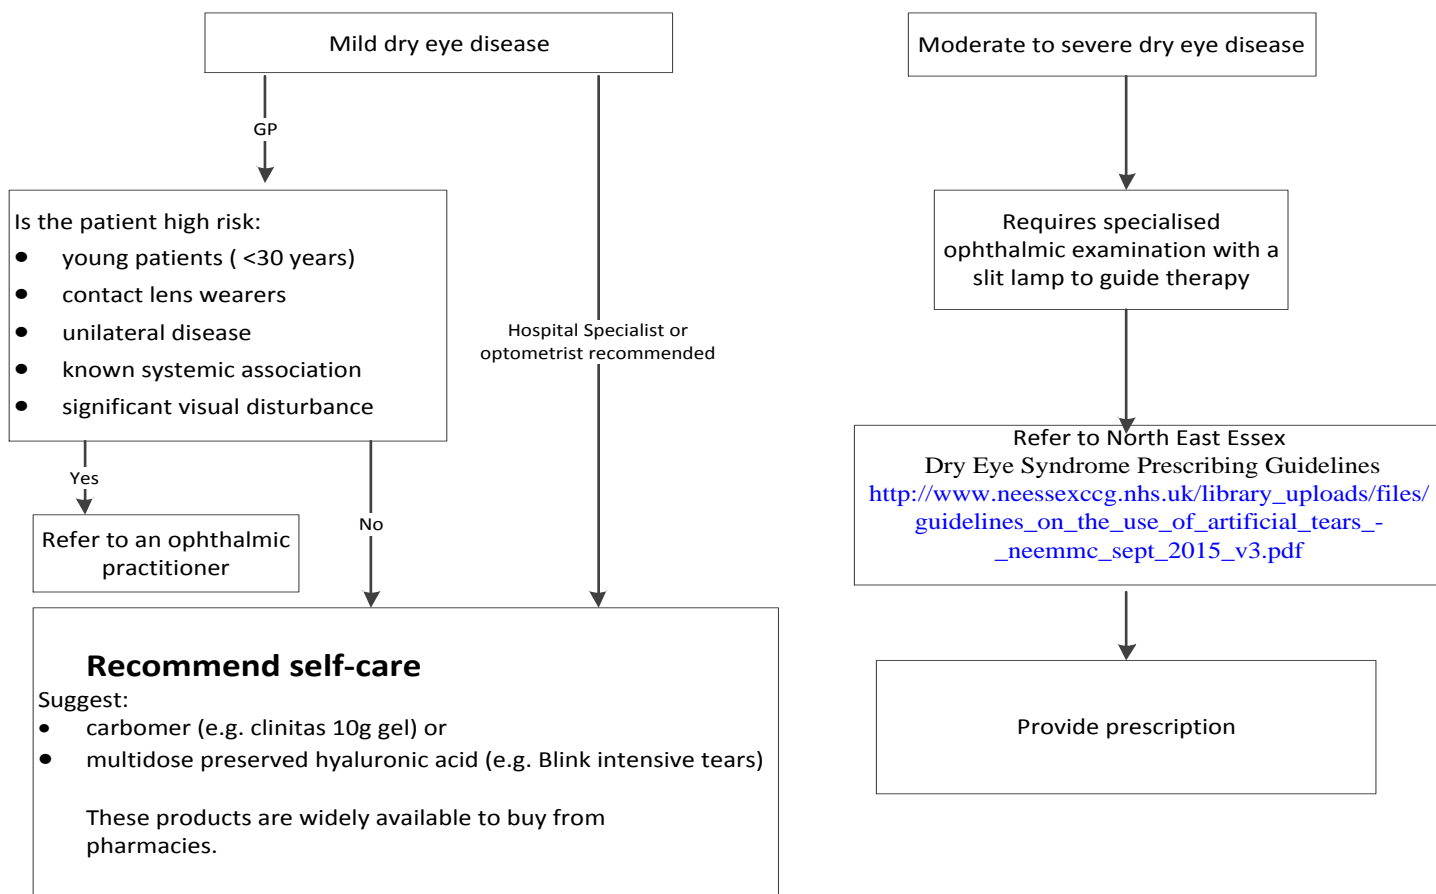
Mild dry eye disease

GP

Is the patient high risk:
- young patients ( <30 years)
- contact lens wearers
- unilateral disease
- known systemic association
- significant visual disturbance

Yes

Refer to an ophthalmic practitioner

No

Hospital Specialist or optometrist recommended

Recommend self-care
Suggest:
- carbomer (e.g. clinitas 10g gel) or
- multidose preserved hyaluronic acid (e.g. Blink intensive tears)

These products are widely available to buy from pharmacies.

Moderate to severe dry eye disease

Requires specialised ophthalmic examination with a slit lamp to guide therapy

Refer to North East Essex Dry Eye Syndrome Prescribing Guidelines http://www.neessexccg.nhs.uk/library_uploads/files/guidelines_on_the_use_of_artificial_tears_-_neemmc_sept_2015_v3.pdf

Provide prescription